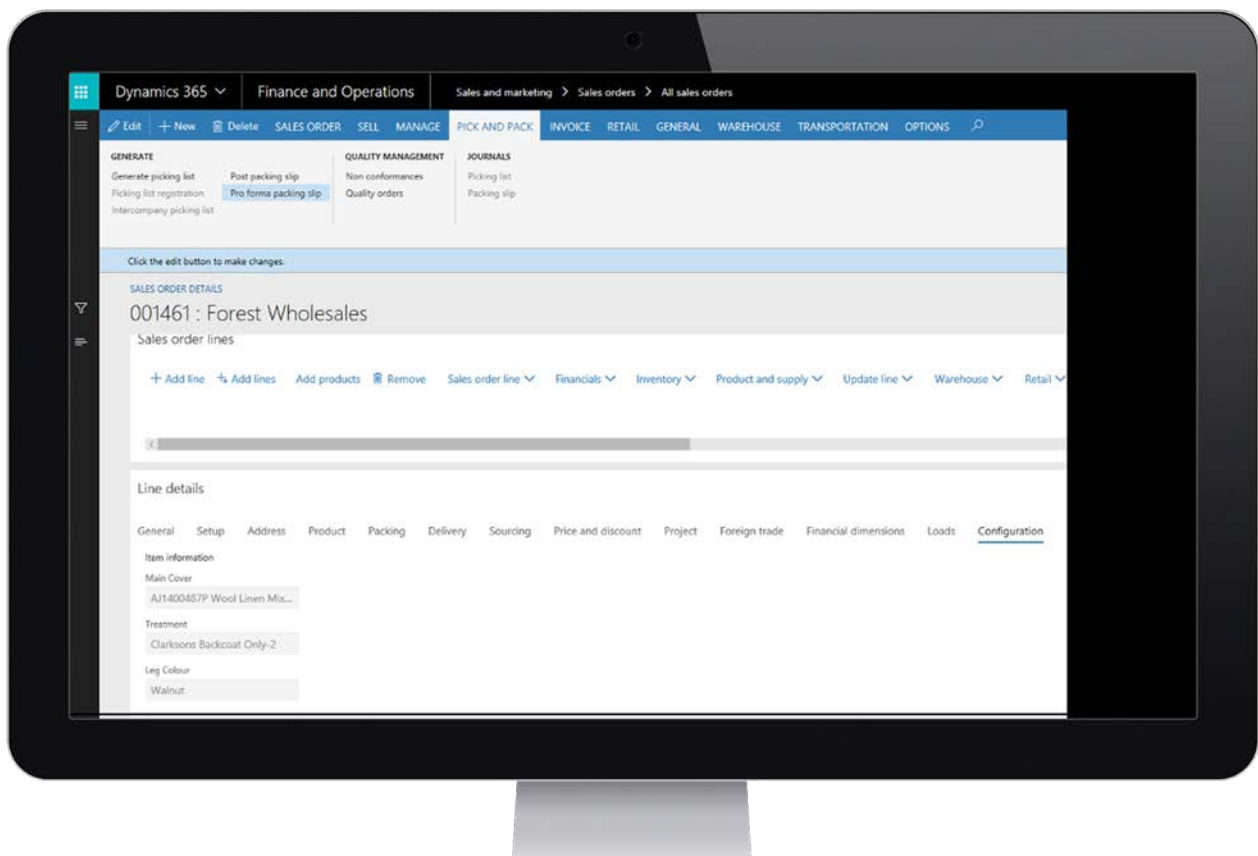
Dynamics 365 Finance and Operations Sales and marketing > Sales orders > All sales orders

Edit + New Delete SALES ORDER SELL MANAGE PICK AND PACK INVOICE RETAIL GENERAL WAREHOUSE TRANSPORTATION OPTIONS

GENERATE
Generate picking list
Picking list registration
Intercompany picking list
Post packing slip
Pro forma packing slip

QUALITY MANAGEMENT
Non conformances
Quality orders

JOURNALS
Picking list
Packing slip

Click the edit button to make changes.

SALES ORDER DETAILS
001461 : Forest Wholesales

Sales order lines

+ Add line Add lines Add products Remove Sales order line Financials Inventory Product and supply Update line Warehouse Retail

Line details

General Setup Address Product Packing Delivery Sourcing Price and discount Project Foreign trade Financial dimensions Loads Configuration

Item information
Main Cover
AJ1400487P Wool Linen Mix...
Treatment
Clarksons Backcoat Only-2
Leg Colour
Walnut